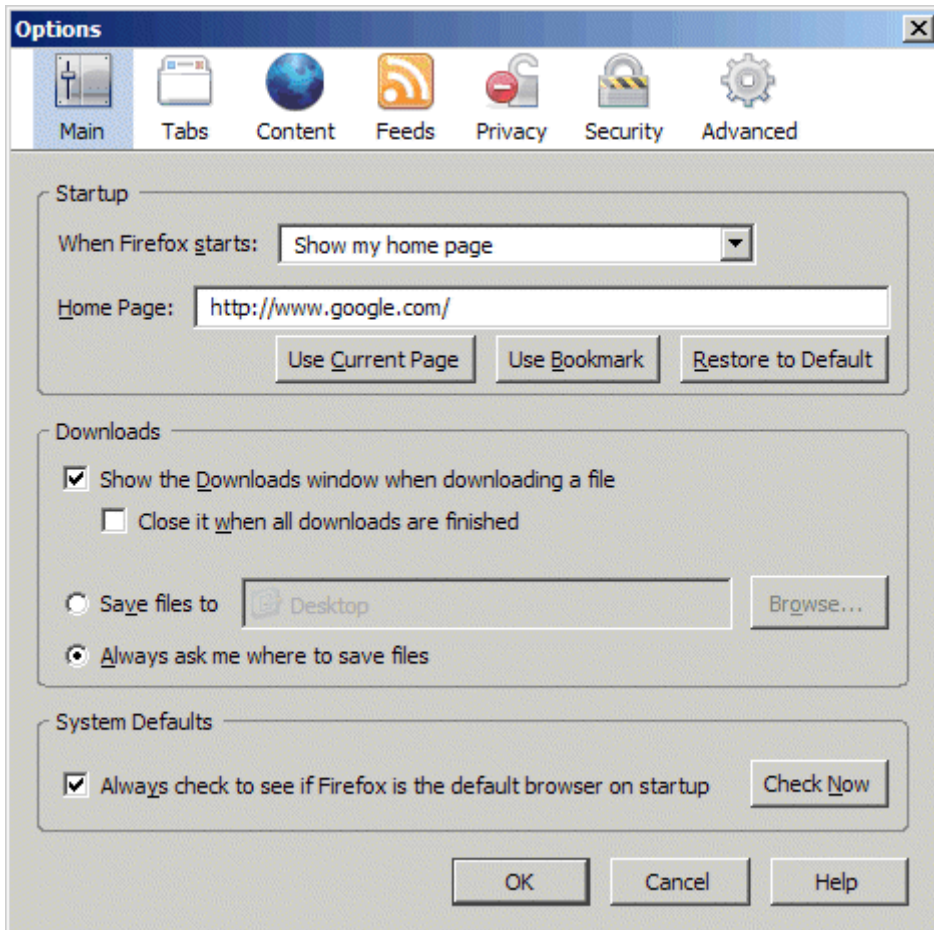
Options

Main Tabs Content Feeds Privacy Security Advanced

Startup

When Firefox starts: Show my home page

Home Page: http://www.google.com/

Use Current Page Use Bookmark Restore to Default

Downloads

Show the Downloads window when downloading a file

Close it when all downloads are finished

Save files to Desktop Browse...

Always ask me where to save files

System Defaults

Always check to see if Firefox is the default browser on startup Check Now

OK Cancel Help